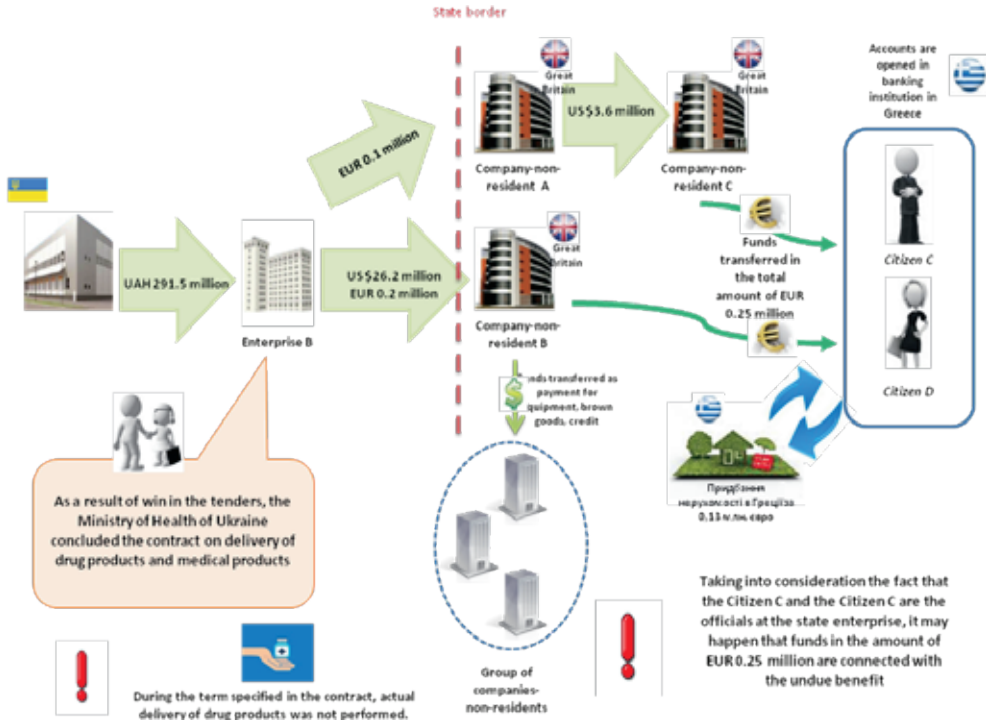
State border

Great Britain

Great Britain

Accounts are opened in banking institution in Greece

EUR 0.1 million

US$3.6 million

Company-non-resident A

Company-non-resident C

Great Britain

UAH 291.5 million

US$26.2 million
EUR 0.2 million

Funds transferred in the total amount of EUR 0.25 million

Citizen C

Enterprise B

Company-non-resident B

Citizen D

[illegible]nds transferred as payment for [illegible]quipment, brown goods, credit

As a result of win in the tenders, the Ministry of Health of Ukraine concluded the contract on delivery of drug products and medical products

Придбання нерухомості в Греції за 0.13 млн євро

Taking into consideration the fact that the Citizen C and the Citizen C are the officials at the state enterprise, it may happen that funds in the amount of EUR 0.25 million are connected with the undue benefit

Group of companies-non-residents

During the term specified in the contract, actual delivery of drug products was not performed.